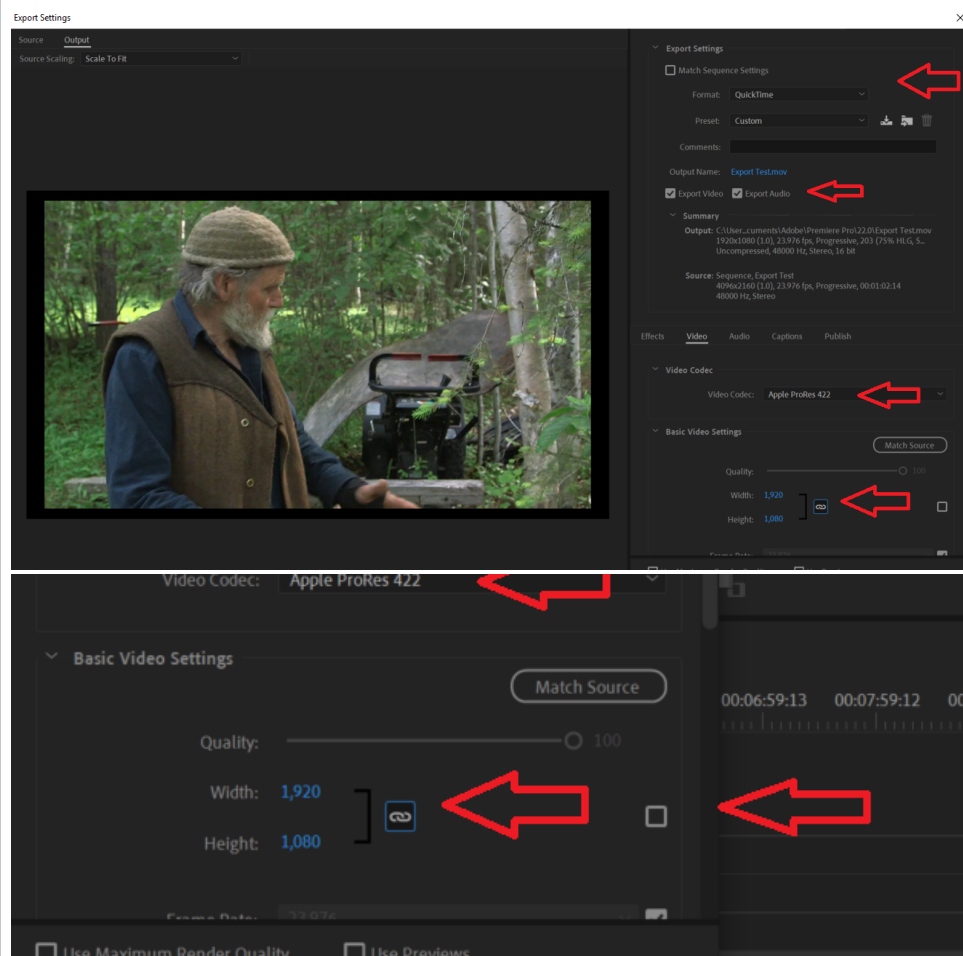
Export Settings

Source Output

Source Scaling: Scale To Fit

Export Settings

Match Sequence Settings

Format: QuickTime

Preset: Custom

Comments:

Output Name: Export Test.mov

Export Video Export Audio

Summary

Output: C:\User...cuments\Adobe\Premiere Pro\22.0\Export Test.mov
1920x1080 (1.0), 23.976 fps, Progressive, 203 (75% HLG, S...
Uncompressed, 48000 Hz, Stereo, 16 bit

Source: Sequence, Export Test
4096x2160 (1.0), 23.976 fps, Progressive, 00:01:02:14
48000 Hz, Stereo

Effects Video Audio Captions Publish

Video Codec

Video Codec: Apple ProRes 422

Basic Video Settings

Match Source

Quality: 100

Width: 1,920

Height: 1,080

Video Codec: Apple ProRes 422

Basic Video Settings

Match Source

Quality: 100

Width: 1,920

Height: 1,080

00:06:59:13 00:07:59:12 00

Frame Rate: 23.976

Use Maximum Render Quality Use Previews